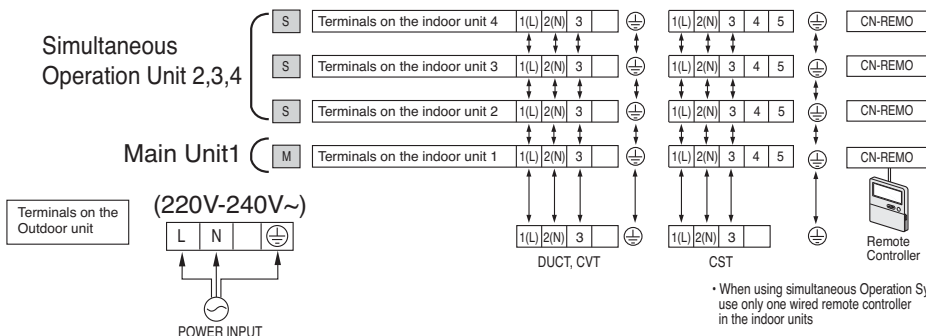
Simultaneous Operation Unit 2,3,4

S Terminals on the indoor unit 4 1(L) 2(N) 3 1(L) 2(N) 3 4 5 CN-REMO

S Terminals on the indoor unit 3 1(L) 2(N) 3 1(L) 2(N) 3 4 5 CN-REMO

S Terminals on the indoor unit 2 1(L) 2(N) 3 1(L) 2(N) 3 4 5 CN-REMO

Main Unit1

M Terminals on the indoor unit 1 1(L) 2(N) 3 1(L) 2(N) 3 4 5 CN-REMO

Terminals on the Outdoor unit

(220V-240V~)

L N

POWER INPUT

1(L) 2(N) 3

DUCT, CVT

1(L) 2(N) 3

CST

Remote Controller

• When using simultaneous Operation Sy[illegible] use only one wired remote controller in the indoor units